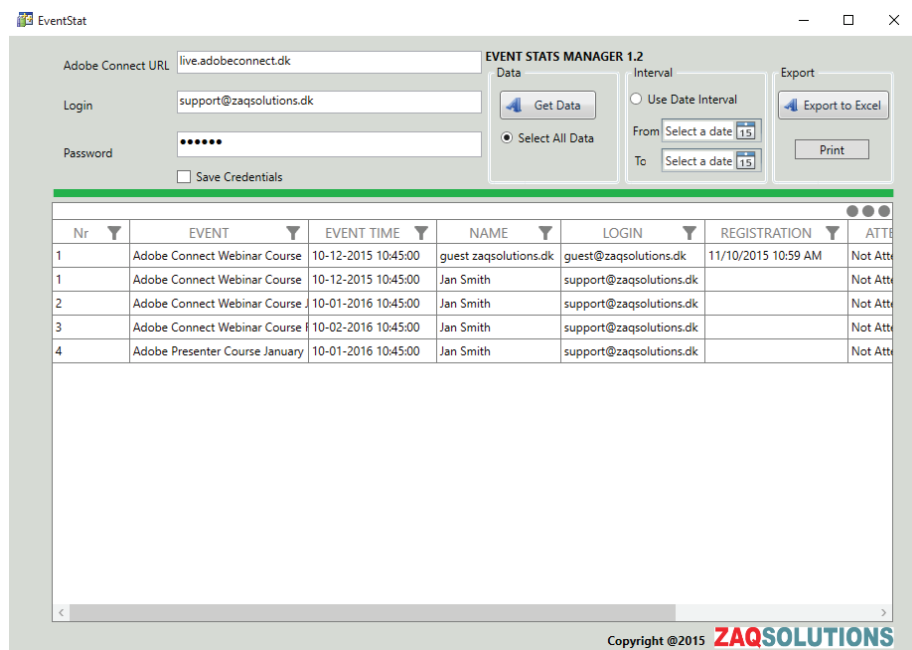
EventStat

Adobe Connect URL live.adobeconnect.dk

Login support@zaqsolutions.dk

Password ••••••

Save Credentials

EVENT STATS MANAGER 1.2

Data
Get Data
Select All Data

Interval
Use Date Interval
From Select a date 15
To Select a date 15

Export
Export to Excel
Print

| Nr | EVENT | EVENT TIME | NAME | LOGIN | REGISTRATION | ATTE |
|---|---|---|---|---|---|---|
| 1 | Adobe Connect Webinar Course | 10-12-2015 10:45:00 | guest zaqsolutions.dk | guest@zaqsolutions.dk | 11/10/2015 10:59 AM | Not Atte |
| 1 | Adobe Connect Webinar Course | 10-12-2015 10:45:00 | Jan Smith | support@zaqsolutions.dk | | Not Atte |
| 2 | Adobe Connect Webinar Course J | 10-01-2016 10:45:00 | Jan Smith | support@zaqsolutions.dk | | Not Atte |
| 3 | Adobe Connect Webinar Course F | 10-02-2016 10:45:00 | Jan Smith | support@zaqsolutions.dk | | Not Atte |
| 4 | Adobe Presenter Course January | 10-01-2016 10:45:00 | Jan Smith | support@zaqsolutions.dk | | Not Atte |

Copyright @2015 ZAQSOLUTIONS